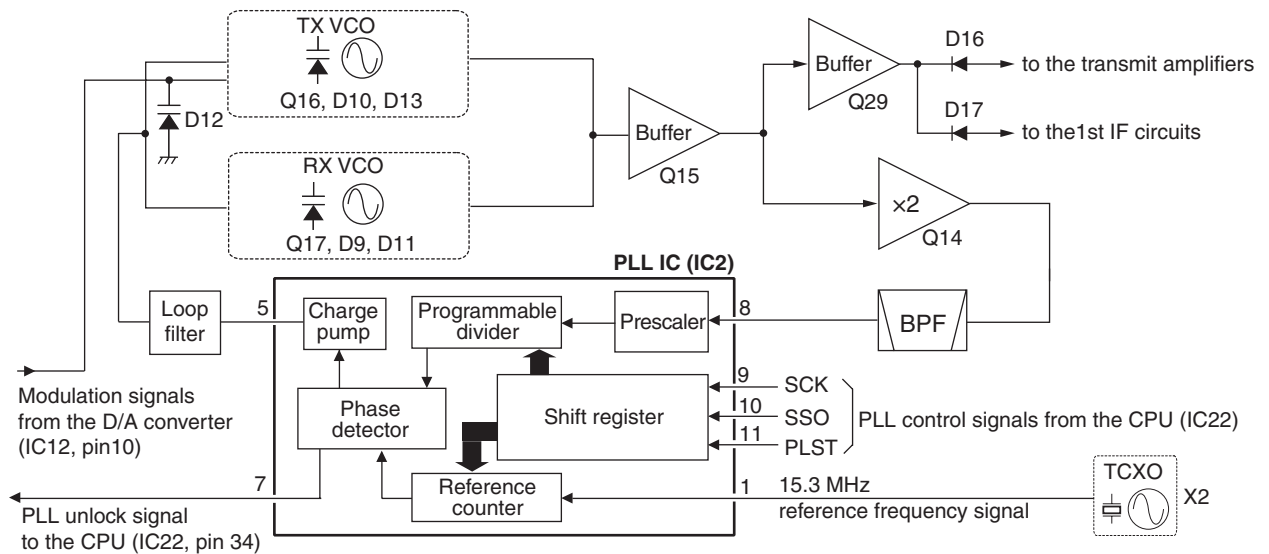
TX VCO
Q16, D10, D13
D12
RX VCO
Q17, D9, D11
Buffer
Q15
Buffer
Q29
D16
to the transmit amplifiers
D17
to the1st IF circuits
×2
Q14
PLL IC (IC2)
Loop filter
5
Charge pump
Programmable divider
Prescaler
8
BPF
Modulation signals from the D/A converter (IC12, pin10)
Phase detector
Shift register
9
SCK
10
SSO
11
PLST
PLL control signals from the CPU (IC22)
7
Reference counter
1
15.3 MHz
reference frequency signal
TCXO
X2
PLL unlock signal to the CPU (IC22, pin 34)